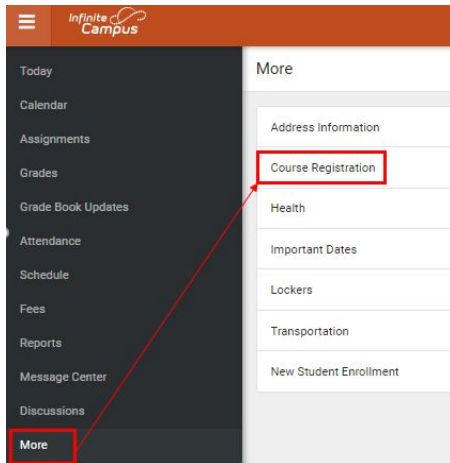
Infinite Campus

Today
Calendar
Assignments
Grades
Grade Book Updates
Attendance
Schedule
Fees
Reports
Message Center
Discussions
More

More

Address Information
Course Registration
Health
Important Dates
Lockers
Transportation
New Student Enrollment